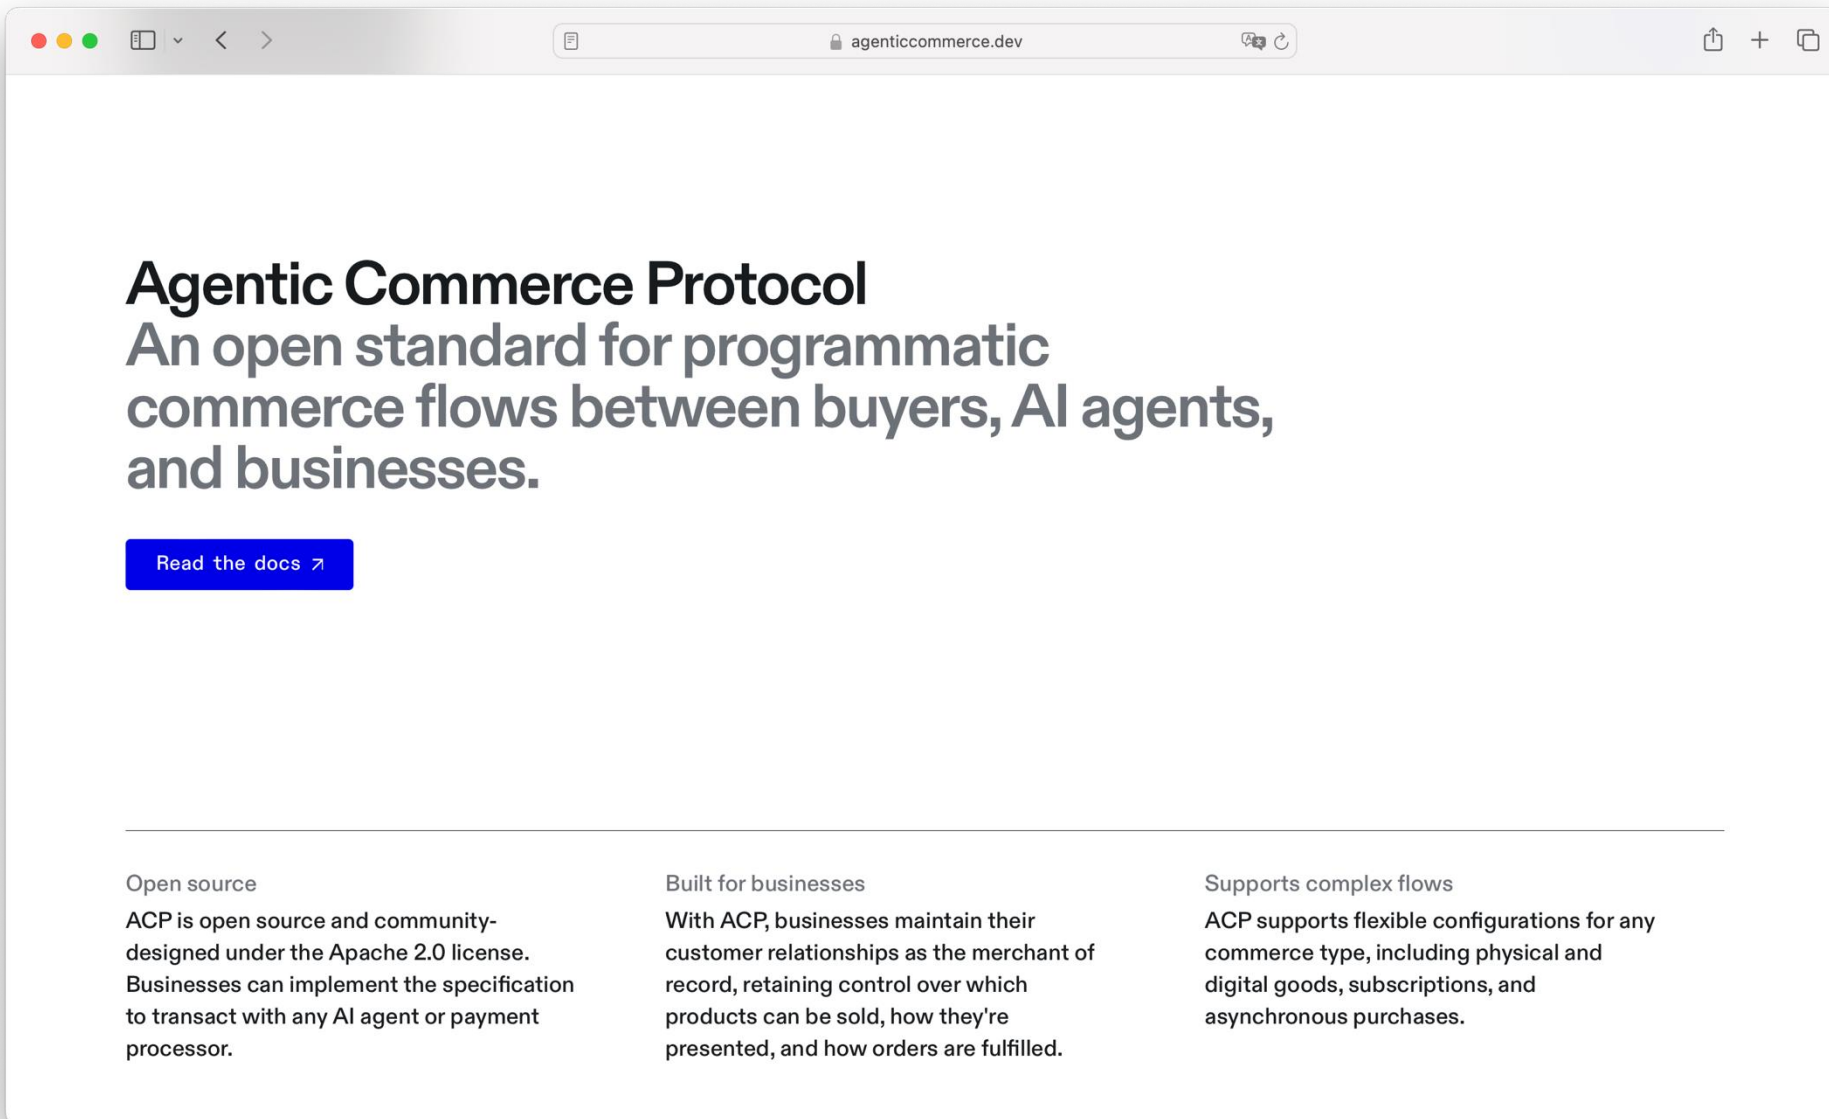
agenticcommerce.dev

Agentic Commerce Protocol

An open standard for programmatic commerce flows between buyers, AI agents, and businesses.

Read the docs ↗

Open source

ACP is open source and community-designed under the Apache 2.0 license. Businesses can implement the specification to transact with any AI agent or payment processor.

Built for businesses

With ACP, businesses maintain their customer relationships as the merchant of record, retaining control over which products can be sold, how they're presented, and how orders are fulfilled.

Supports complex flows

ACP supports flexible configurations for any commerce type, including physical and digital goods, subscriptions, and asynchronous purchases.